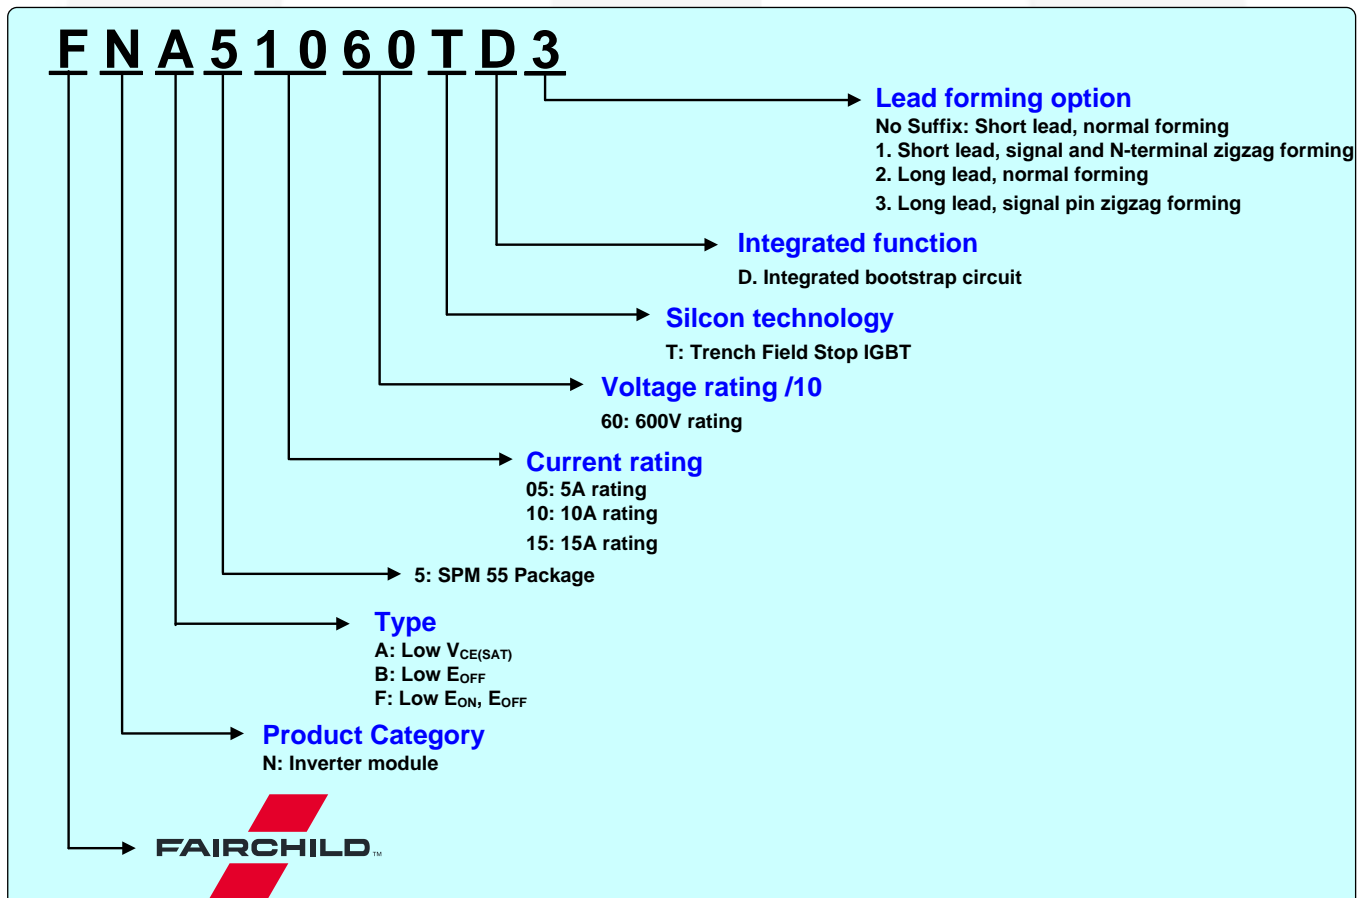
F N A 5 1 0 6 0 T D 3

Lead forming option
No Suffix: Short lead, normal forming
1. Short lead, signal and N-terminal zigzag forming
2. Long lead, normal forming
3. Long lead, signal pin zigzag forming

Integrated function
D. Integrated bootstrap circuit

Silcon technology
T: Trench Field Stop IGBT

Voltage rating /10
60: 600V rating

Current rating
05: 5A rating
10: 10A rating
15: 15A rating

5: SPM 55 Package

Type
A: Low $V_{CE(SAT)}$
B: Low $E_{OFF}$
F: Low $E_{ON}$, $E_{OFF}$

Product Category
N: Inverter module

FAIRCHILD™